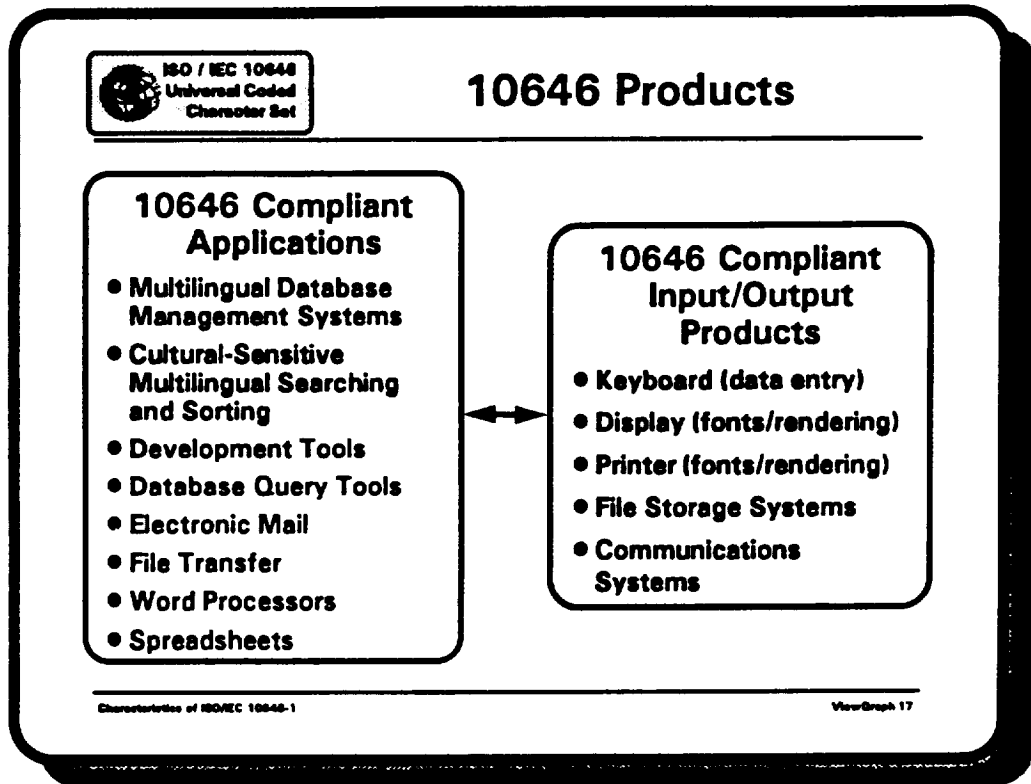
ISO / IEC 10646 Universal Coded Character Set

10646 Products

10646 Compliant Applications

- Multilingual Database Management Systems
- Cultural-Sensitive Multilingual Searching and Sorting
- Development Tools
- Database Query Tools
- Electronic Mail
- File Transfer
- Word Processors
- Spreadsheets

10646 Compliant Input/Output Products

- Keyboard (data entry)
- Display (fonts/rendering)
- Printer (fonts/rendering)
- File Storage Systems
- Communications Systems

Characteristics of ISO/IEC 10646-1

ViewGraph 17